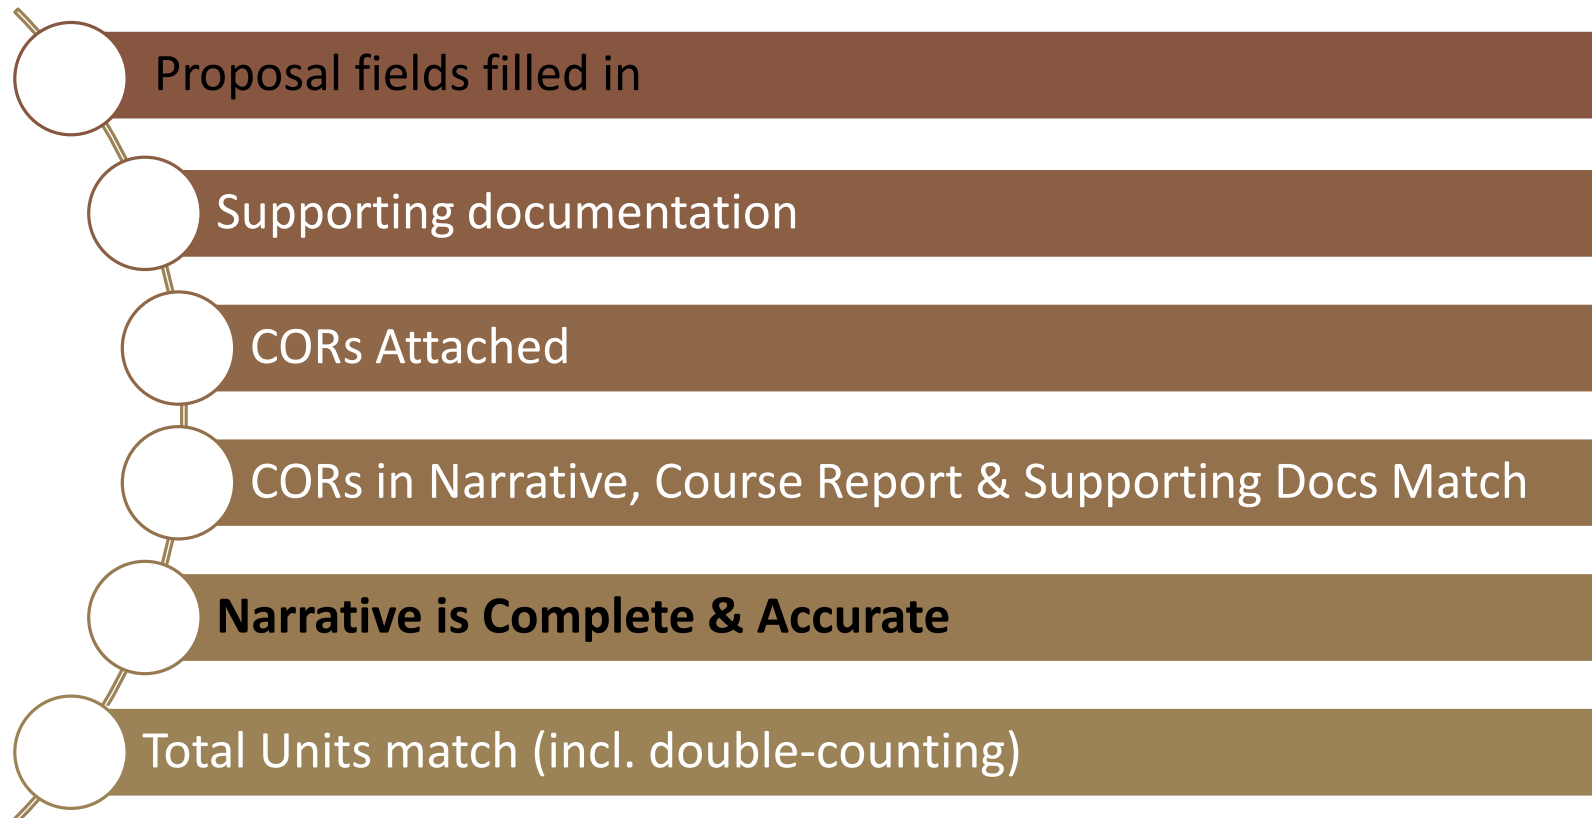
Proposal fields filled in

Supporting documentation

CORs Attached

CORs in Narrative, Course Report & Supporting Docs Match

**Narrative is Complete & Accurate**

Total Units match (incl. double-counting)